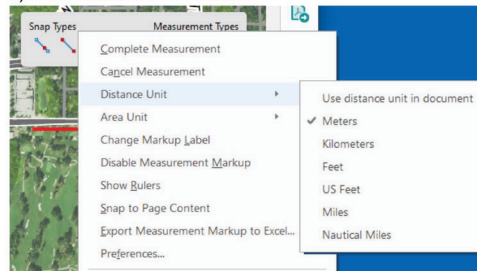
Snap Types
Measurement Types

Complete Measurement
Cancel Measurement
Distance Unit
Area Unit
Change Markup Label
Disable Measurement Markup
Show Rulers
Snap to Page Content
Export Measurement Markup to Excel...
Preferences...

Use distance unit in document
✔ Meters
Kilometers
Feet
US Feet
Miles
Nautical Miles